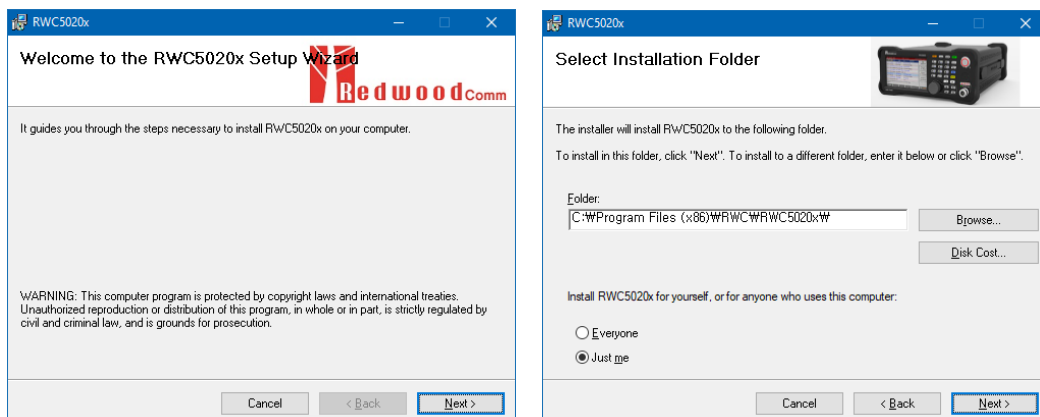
RWC5020x

Welcome to the RWC5020x Setup Wizard

RedwoodComm

It guides you through the steps necessary to install RWC5020x on your computer.

WARNING: This computer program is protected by copyright laws and international treaties. Unauthorized reproduction or distribution of this program, in whole or in part, is strictly regulated by civil and criminal law, and is grounds for prosecution.

Cancel
< Back
Next >

RWC5020x

Select Installation Folder

The installer will install RWC5020x to the following folder.

To install in this folder, click "Next". To install to a different folder, enter it below or click "Browse".

Folder:
C:₩Program Files (x86)₩RWC₩RWC5020x₩

Browse...
Disk Cost...

Install RWC5020x for yourself, or for anyone who uses this computer:

Everyone
Just me

Cancel
< Back
Next >